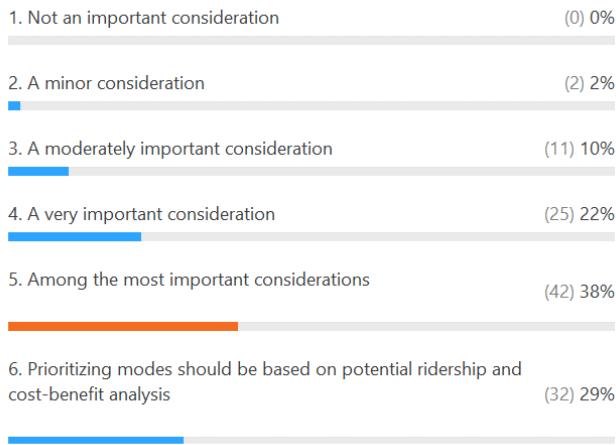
1. Not an important consideration (0) 0%

2. A minor consideration (2) 2%

3. A moderately important consideration (11) 10%

4. A very important consideration (25) 22%

5. Among the most important considerations (42) 38%

6. Prioritizing modes should be based on potential ridership and cost-benefit analysis (32) 29%